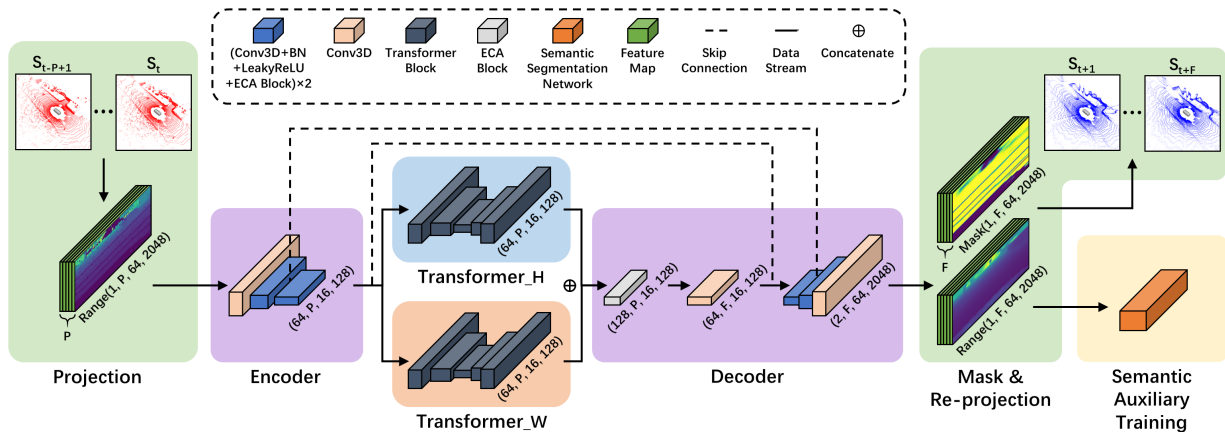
(Conv3D+BN +LeakyReLU +ECA Block)×2
Conv3D
Transformer Block
ECA Block
Semantic Segmentation Network
Feature Map
Skip Connection
Data Stream
⊕ Concatenate

$S_{t-P+1}$
...
$S_t$

Range(1, P, 64, 2048)
P

Projection

(64, P, 16, 128)

Encoder

(64, P, 16, 128)
Transformer_H

⊕

(64, P, 16, 128)
Transformer_W

(128, P, 16, 128)
(64, F, 16, 128)
(2, F, 64, 2048)

Decoder

$S_{t+1}$
...
$S_{t+F}$

Mask(1, F, 64, 2048)
F
Range(1, F, 64, 2048)

Mask & Re-projection

Semantic Auxiliary Training